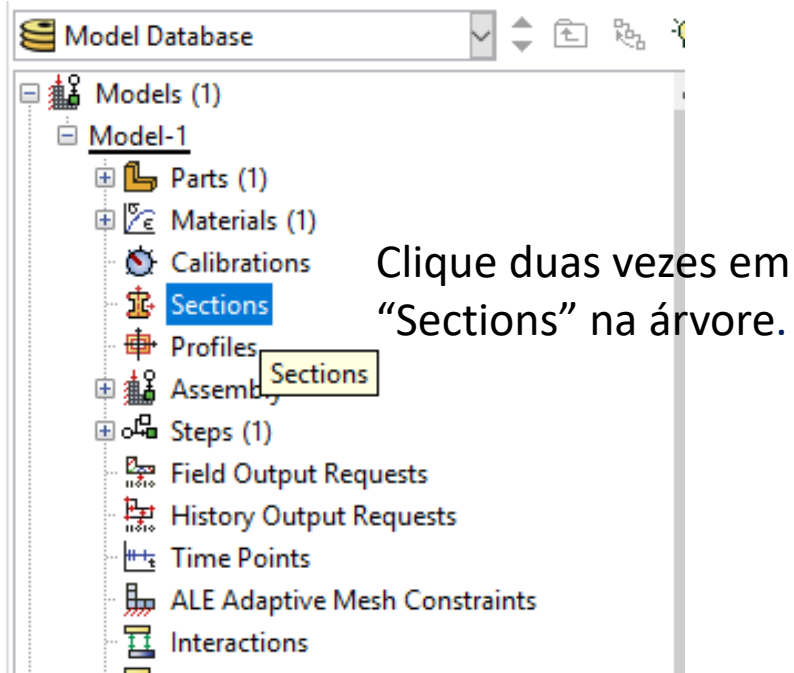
Model Database

Models (1)
Model-1
Parts (1)
Materials (1)
Calibrations
Sections
Profiles
Sections
Assembly
Steps (1)
Field Output Requests
History Output Requests
Time Points
ALE Adaptive Mesh Constraints
Interactions

Clique duas vezes em “Sections” na árvore.